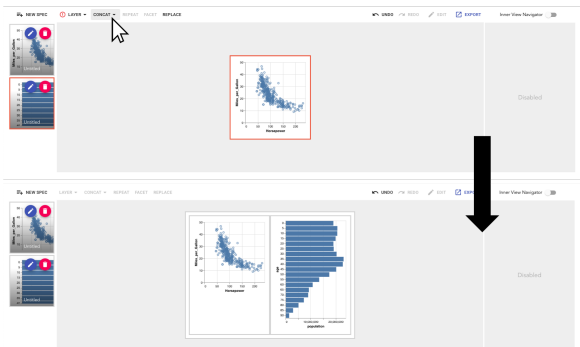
NEW SPEC LAYER CONCAT REPEAT FACET REPLACE UNDO REDO EDIT EXPORT Inner View Navigator

Untitled

Untitled

Miles_per_Gallon

Horsepower

Disabled

NEW SPEC LAYER CONCAT REPEAT FACET REPLACE UNDO REDO EDIT EXPORT Inner View Navigator

Untitled

Untitled

Miles_per_Gallon

Horsepower

age

population

Disabled